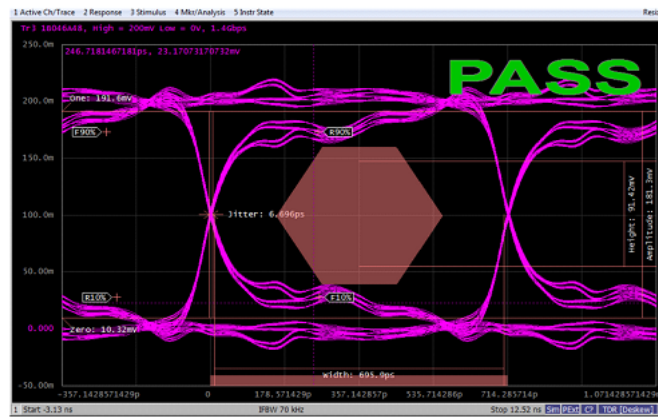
1 Active Ch/Trace 2 Response 3 Stimulus 4 Mkr/Analysis 5 Instr State Resi

Tr3 1E046A48, High = 200mV Low = 0V, 1.6Gbps

246.7181467181ps, 23.17073170732mV

PASS

250.0m

200.0m

150.0m

100.0m

50.00m

0.000

-50.00m

One: 191.6mV

F90%

R90%

Jitter: 6.696ps

Height: 91.42mV

Amplitude: 181.3mV

R10%

F10%

Zero: 10.32mV

Width: 695.0ps

-357.1428571429p 0 178.571429p 357.142857p 535.714286p 714.285714p 1.071428571429n

1 Start -3.13 ns IFBW 70 kHz Stop 12.52 ns Sim PExt C? TDR Deskew